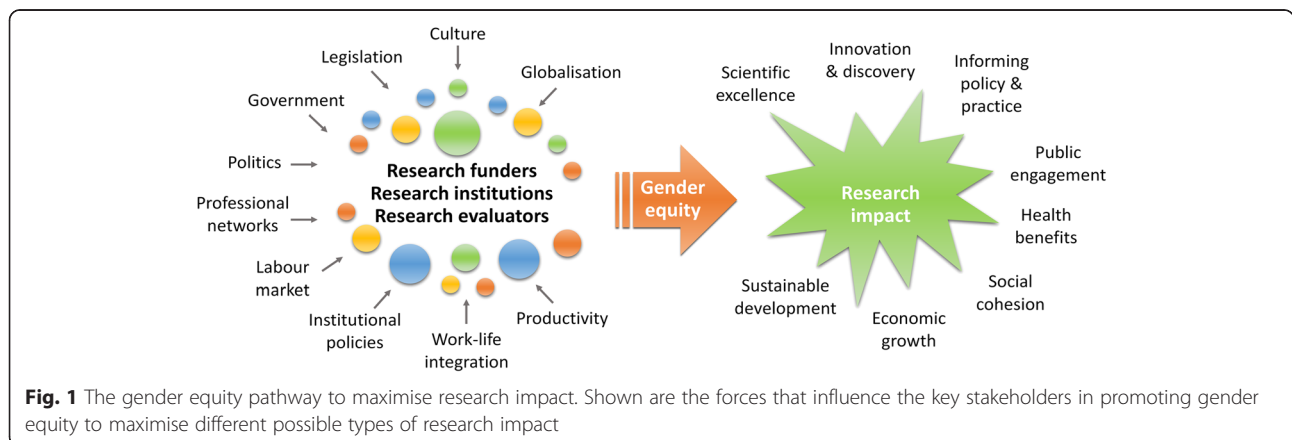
Culture

Legislation

Globalisation

Government

Politics

Research funders
Research institutions
Research evaluators

Professional networks

Labour market

Institutional policies

Work-life integration

Productivity

Gender equity

Scientific excellence

Innovation & discovery

Informing policy & practice

Public engagement

Research impact

Health benefits

Social cohesion

Economic growth

Sustainable development

**Fig. 1** The gender equity pathway to maximise research impact. Shown are the forces that influence the key stakeholders in promoting gender equity to maximise different possible types of research impact